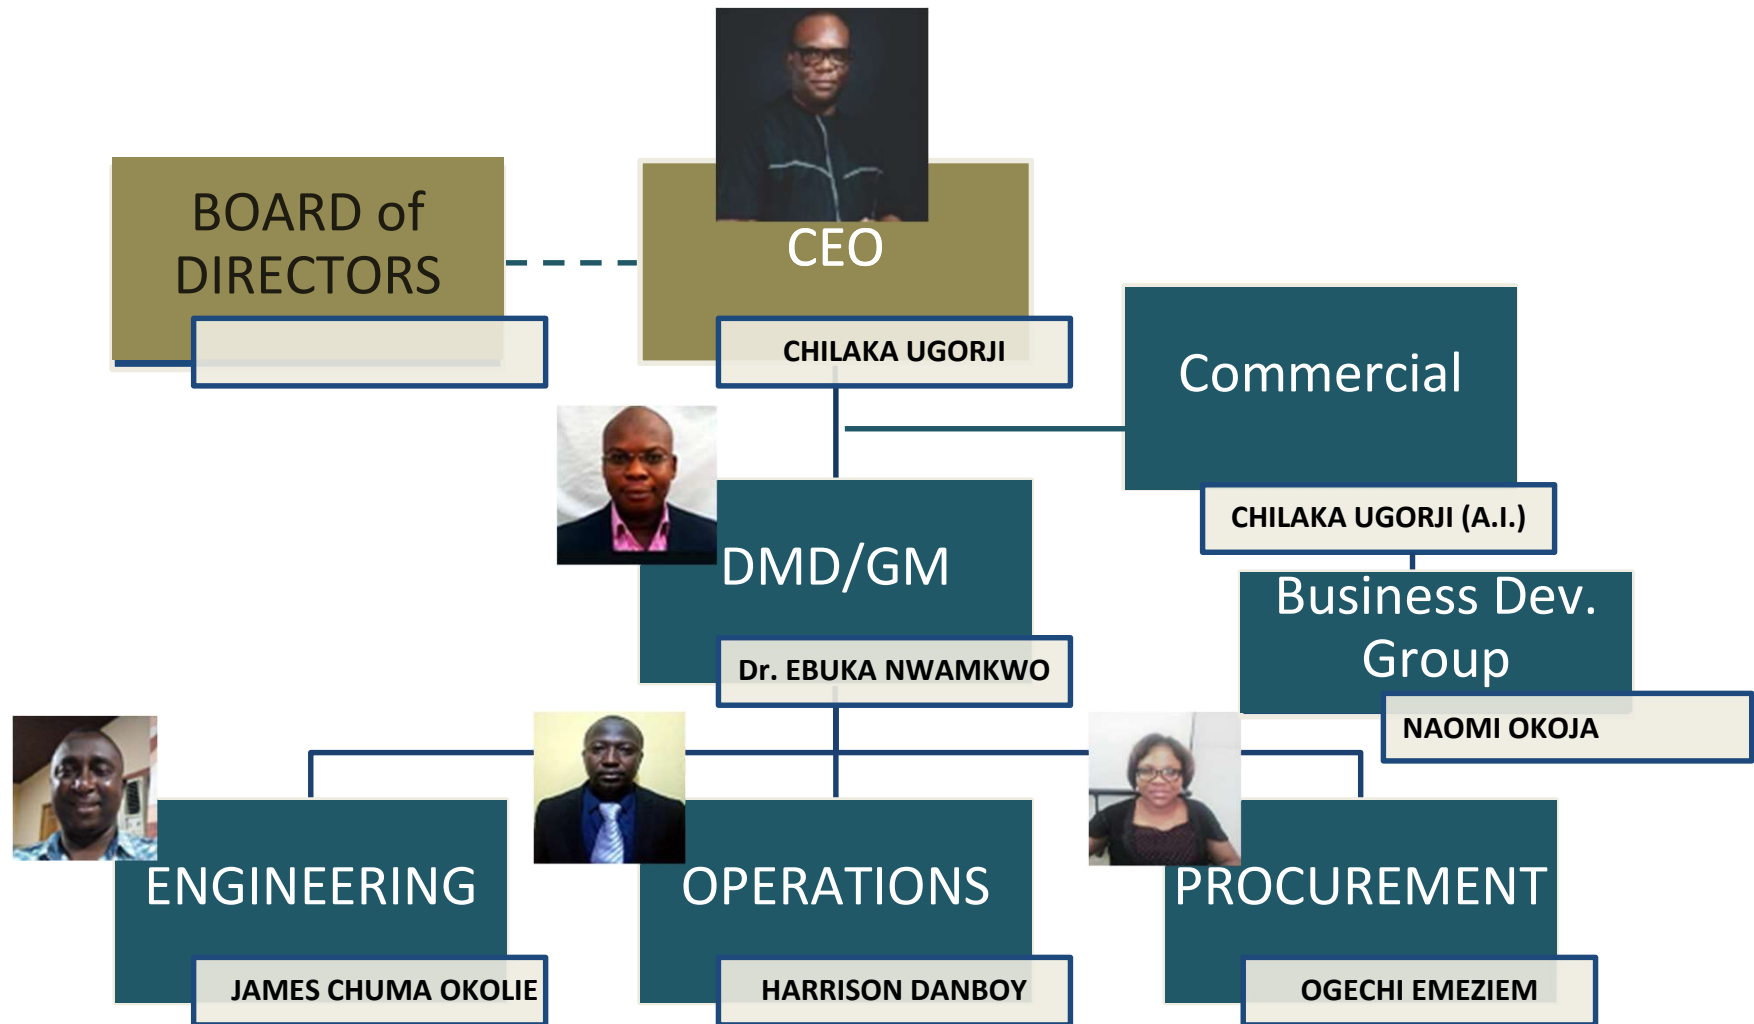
BOARD of DIRECTORS

CEO

CHILAKA UGORJI

Commercial

CHILAKA UGORJI (A.I.)

DMD/GM

Dr. EBUKA NWAMKWO

Business Dev. Group

NAOMI OKOJA

ENGINEERING

JAMES CHUMA OKOLIE

OPERATIONS

HARRISON DANBOY

PROCUREMENT

OGECHI EMEZIEM